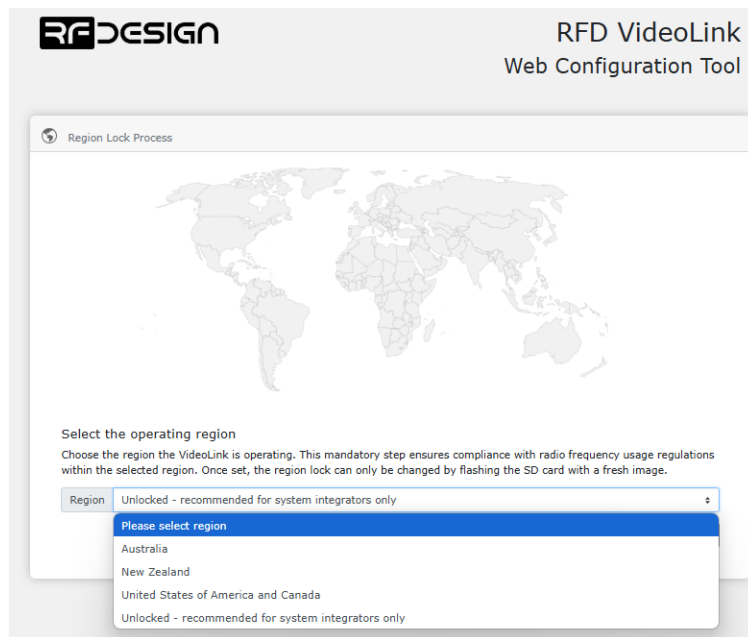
RFDESIGN

RFD VideoLink
Web Configuration Tool

Region Lock Process

Select the operating region

Choose the region the VideoLink is operating. This mandatory step ensures compliance with radio frequency usage regulations within the selected region. Once set, the region lock can only be changed by flashing the SD card with a fresh image.

Region | Unlocked - recommended for system integrators only

Please select region
Australia
New Zealand
United States of America and Canada
Unlocked - recommended for system integrators only